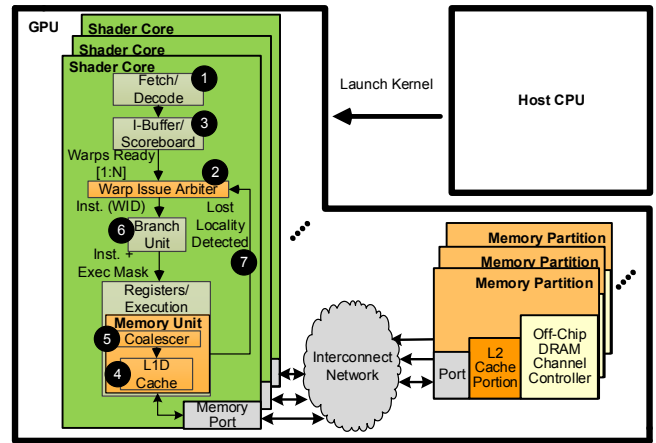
GPU

Shader Core

Shader Core

Shader Core

Fetch/ Decode 1

I-Buffer/ Scoreboard 3

Warps Ready [1:N]

2

Warp Issue Arbiter

Inst. (WID)

Lost Locality Detected

6 Branch Unit

Inst. + Exec Mask

7

Registers/ Execution

Memory Unit

5 Coalescer

4 L1D Cache

Memory Port

Launch Kernel

Host CPU

Memory Partition

Memory Partition

Memory Partition

Interconnect Network

Port

L2 Cache Portion

Off-Chip DRAM Channel Controller